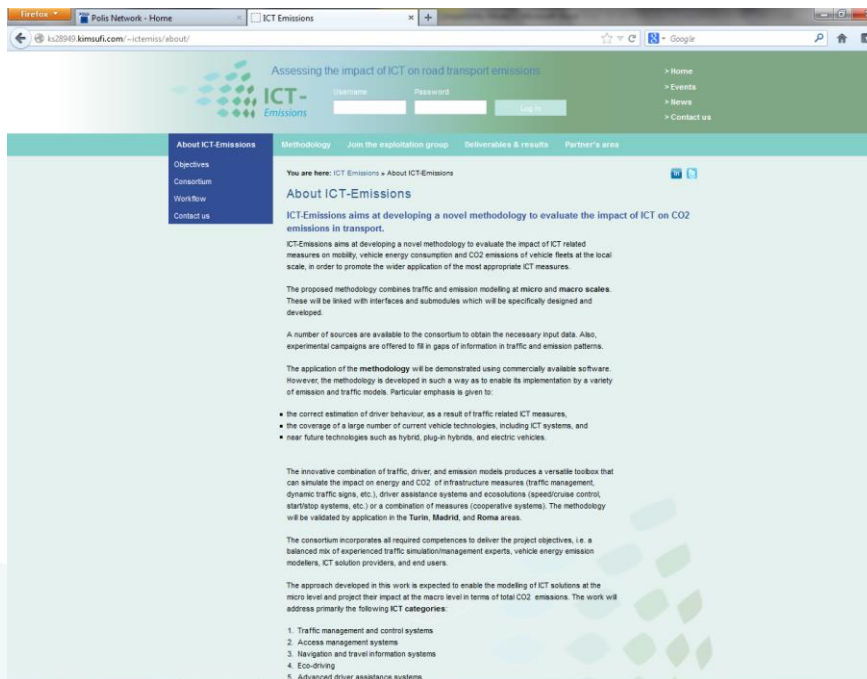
Firefox
Polis Network - Home
ICT Emissions
ks28949.kimsufi.com/~ictemiss/about/
Google

Assessing the impact of ICT on road transport emissions
ICT-Emissions
Username
Password
Log In
> Home
> Events
> News
> Contact us

About ICT-Emissions
Methodology
Join the exploitation group
Deliverables & results
Partner's area

Objectives
Consortium
Workflow
Contact us

You are here: ICT Emissions » About ICT-Emissions

About ICT-Emissions

ICT-Emissions aims at developing a novel methodology to evaluate the impact of ICT on CO2 emissions in transport.

ICT-Emissions aims at developing a novel methodology to evaluate the impact of ICT related measures on mobility, vehicle energy consumption and CO2 emissions of vehicle fleets at the local scale, in order to promote the wider application of the most appropriate ICT measures.

The proposed methodology combines traffic and emission modelling at micro and macro scales. These will be linked with interfaces and submodules which will be specifically designed and developed.

A number of sources are available to the consortium to obtain the necessary input data. Also, experimental campaigns are offered to fill in gaps of information in traffic and emission patterns.

The application of the methodology will be demonstrated using commercially available software. However, the methodology is developed in such a way as to enable its implementation by a variety of emission and traffic models. Particular emphasis is given to:

- the correct estimation of driver behaviour, as a result of traffic related ICT measures,
- the coverage of a large number of current vehicle technologies, including ICT systems, and
- near future technologies such as hybrid, plug-in hybrids, and electric vehicles.

The innovative combination of traffic, driver, and emission models produces a versatile toolbox that can simulate the impact on energy and CO2 of infrastructure measures (traffic management, dynamic traffic signs, etc.), driver assistance systems and ecosolutions (speed/cruise control, start/stop systems, etc.) or a combination of measures (cooperative systems). The methodology will be validated by application in the Turin, Madrid, and Roma areas.

The consortium incorporates all required competences to deliver the project objectives, i.e. a balanced mix of experienced traffic simulation/management experts, vehicle energy emission modellers, ICT solution providers, and end users.

The approach developed in this work is expected to enable the modelling of ICT solutions at the micro level and project their impact at the macro level in terms of total CO2 emissions. The work will address primarily the following ICT categories:

1. Traffic management and control systems
2. Access management systems
3. Navigation and travel information systems
4. Eco-driving
5. Advanced driver assistance systems